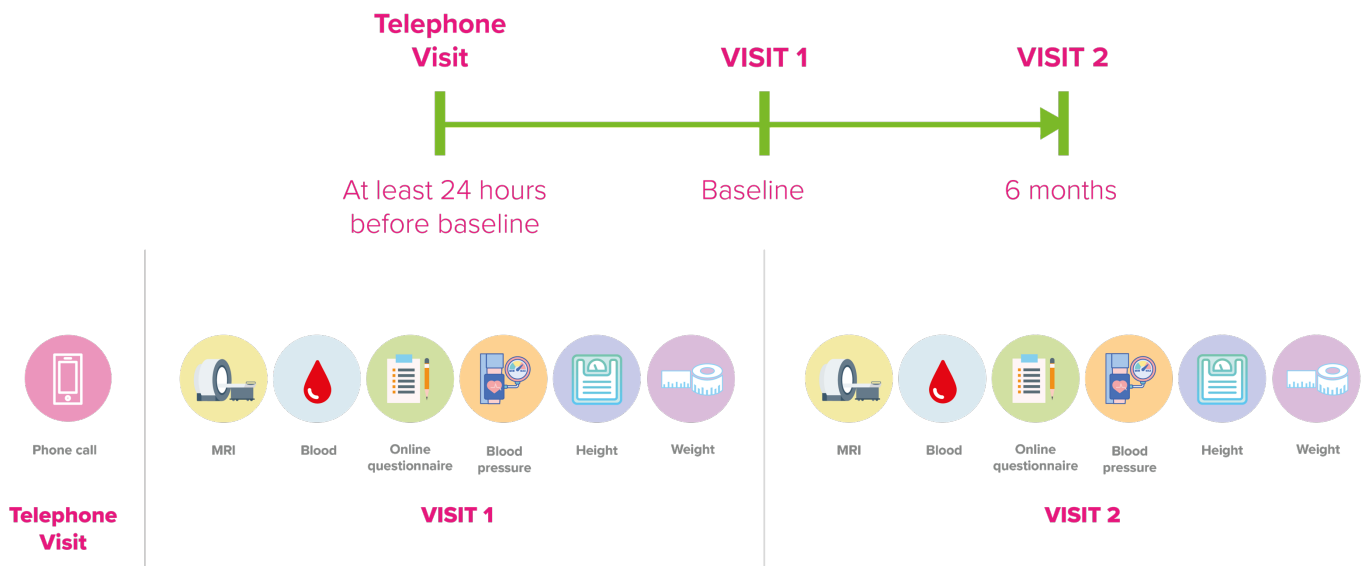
Telephone Visit

VISIT 1

VISIT 2

At least 24 hours before baseline

Baseline

6 months

Phone call

Telephone Visit

MRI

Blood

Online questionnaire

Blood pressure

Height

Weight

VISIT 1

MRI

Blood

Online questionnaire

Blood pressure

Height

Weight

VISIT 2